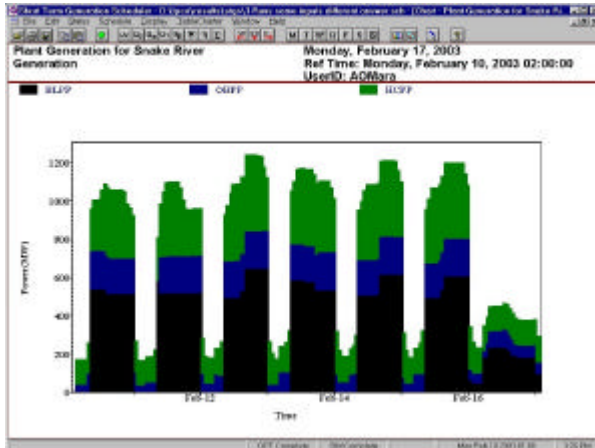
Short Term Generation Scheduler - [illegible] - [Chart - Plant Generation for Snake Ri...]
File Edit Views Schedule Display Table/Chart Window Help

Plant Generation for Snake River Generation

Monday, February 17, 2003
Ref Time: Monday, February 10, 2003 02:00:00
UserID: AOMara

BLPP
OHPP
HCPP

1200
1000
800
600
400
200
0

Power(MW)

Feb-12
Feb-14
Feb-16

Time

OFF Complete
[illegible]
Mon Feb 17 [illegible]
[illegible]